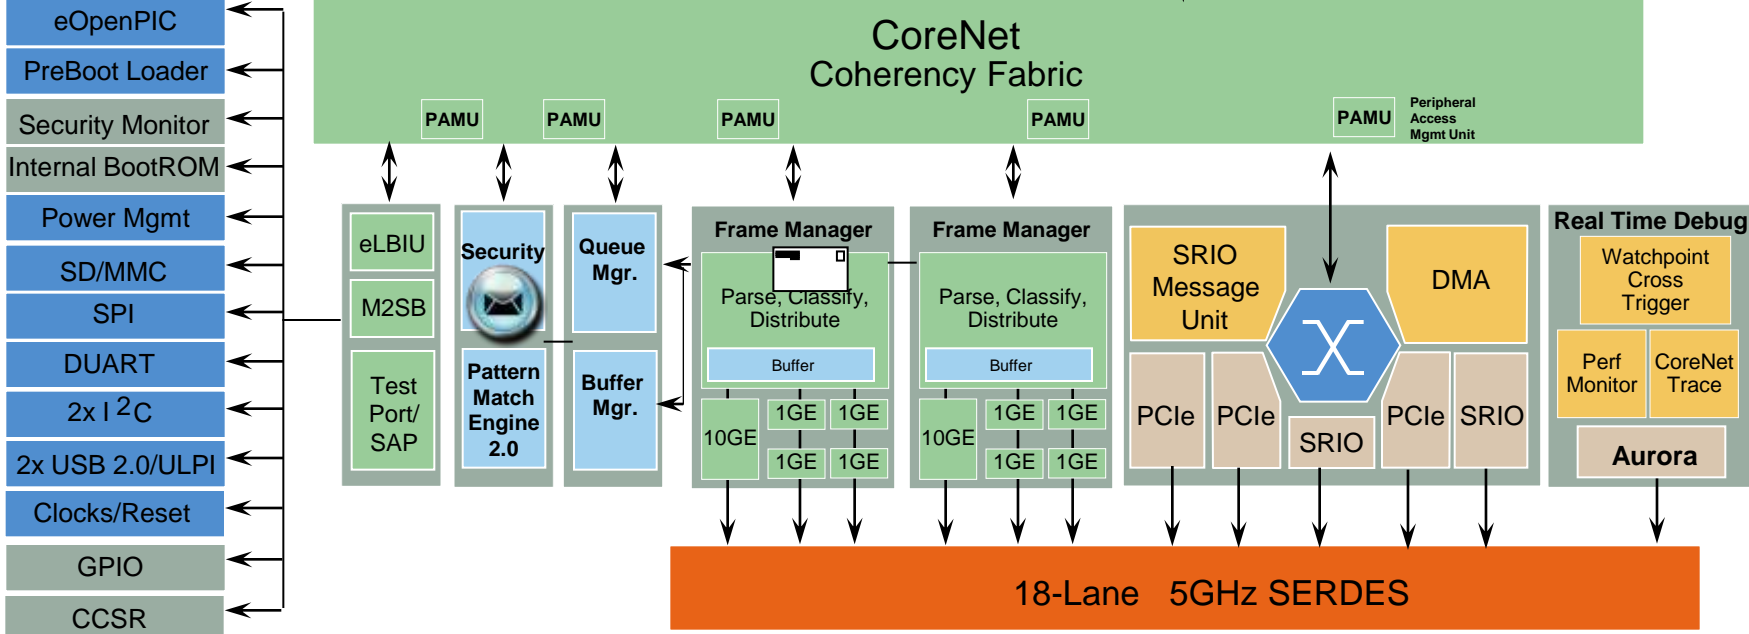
eOpenPIC
PreBoot Loader
Security Monitor
Internal BootROM
Power Mgmt
SD/MMC
SPI
DUART
2x I $^2$C
2x USB 2.0/ULPI
Clocks/Reset
GPIO
CCSR

CoreNet
Coherency Fabric

PAMU
PAMU
PAMU
PAMU
PAMU
Peripheral Access Mgmt Unit

eLBIU
M2SB
Test Port/ SAP

Security
Pattern Match Engine 2.0

Queue Mgr.
Buffer Mgr.

Frame Manager
Parse, Classify, Distribute
Buffer
10GE
1GE
1GE
1GE
1GE

Frame Manager
Parse, Classify, Distribute
Buffer
10GE
1GE
1GE
1GE
1GE

SRIO Message Unit
DMA
PCIe
PCIe
SRIO
PCIe
SRIO

Real Time Debug
Watchpoint Cross Trigger
Perf Monitor
CoreNet Trace
Aurora

18-Lane 5GHz SERDES